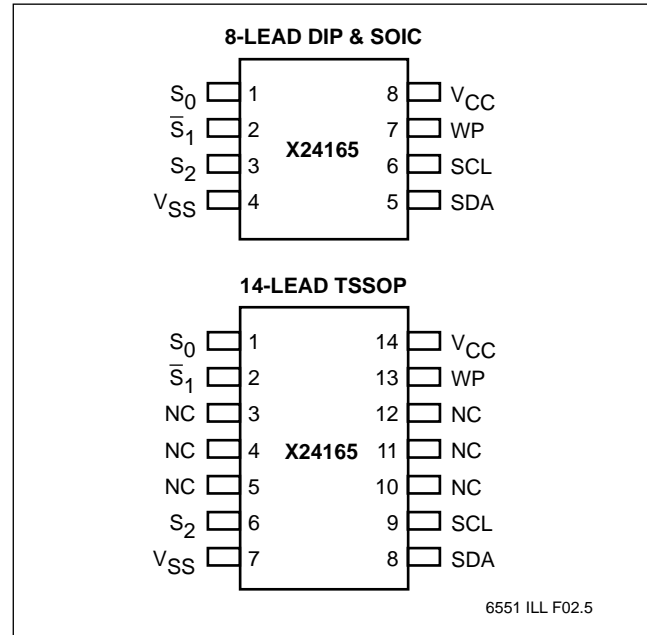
8-LEAD DIP & SOIC

$S_0$ 1
$\bar{S}_1$ 2
$S_2$ 3
$V_{SS}$ 4

X24165

8 $V_{CC}$
7 WP
6 SCL
5 SDA

14-LEAD TSSOP

$S_0$ 1
$\bar{S}_1$ 2
NC 3
NC 4
NC 5
$S_2$ 6
$V_{SS}$ 7

X24165

14 $V_{CC}$
13 WP
12 NC
11 NC
10 NC
9 SCL
8 SDA

6551 ILL F02.5